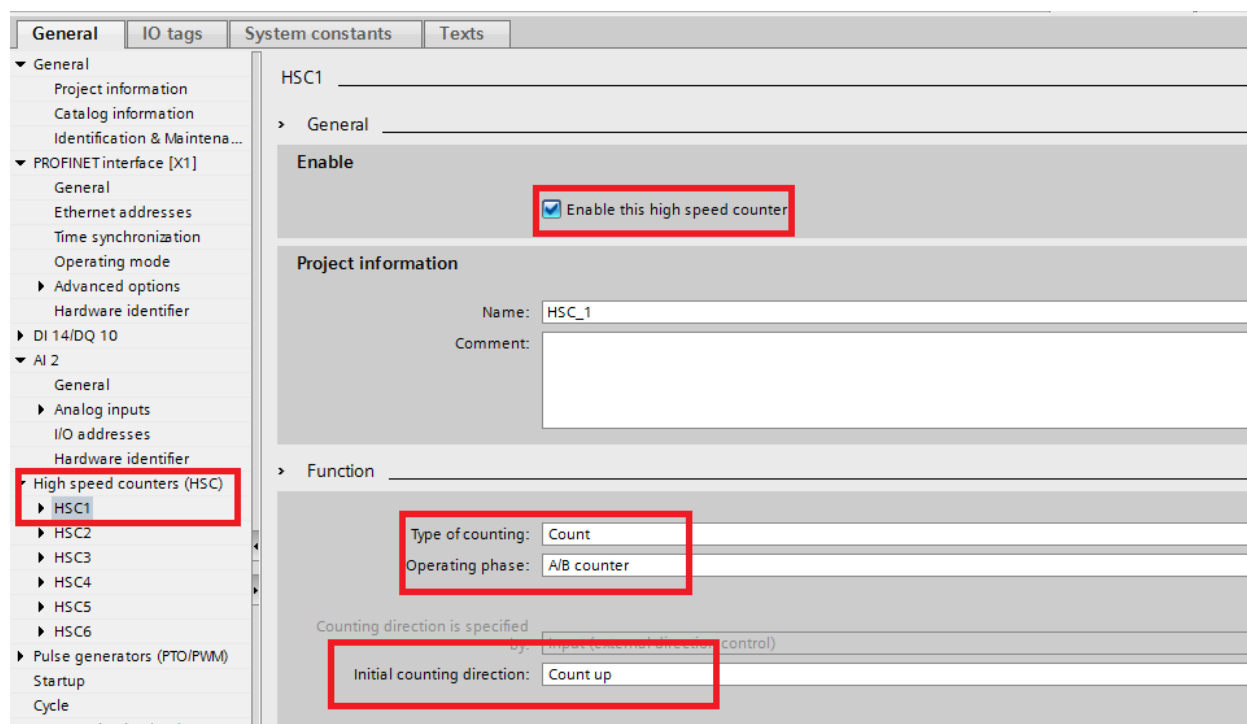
General | IO tags | System constants | Texts

General
Project information
Catalog information
Identification & Maintena...
PROFINET interface [X1]
General
Ethernet addresses
Time synchronization
Operating mode
Advanced options
Hardware identifier
DI 14/DQ 10
AI 2
General
Analog inputs
I/O addresses
Hardware identifier
High speed counters (HSC)
HSC1
HSC2
HSC3
HSC4
HSC5
HSC6
Pulse generators (PTO/PWM)
Startup
Cycle

HSC1

General

Enable

Enable this high speed counter

Project information

Name: HSC_1

Comment:

Function

Type of counting: Count

Operating phase: A/B counter

Counting direction is specified by: Input (external direction control)

Initial counting direction: Count up